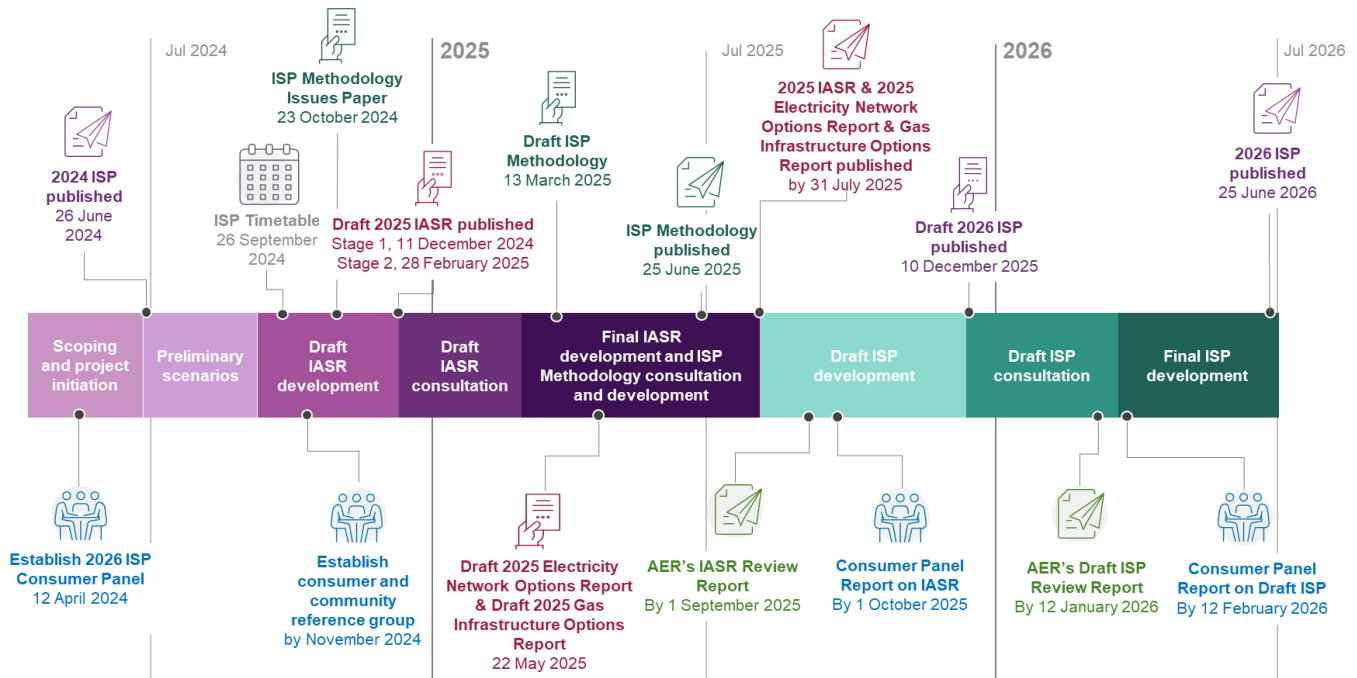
Jul 2024

2025

Jul 2025

2026

Jul 2026

2024 ISP published
26 June 2024

ISP Timetable
26 September 2024

ISP Methodology Issues Paper
23 October 2024

Draft 2025 IASR published
Stage 1, 11 December 2024
Stage 2, 28 February 2025

Draft ISP Methodology
13 March 2025

ISP Methodology published
25 June 2025

2025 IASR & 2025 Electricity Network Options Report & Gas Infrastructure Options Report published
by 31 July 2025

Draft 2026 ISP published
10 December 2025

2026 ISP published
25 June 2026

Scoping and project initiation

Preliminary scenarios

Draft IASR development

Draft IASR consultation

Final IASR development and ISP Methodology consultation and development

Draft ISP development

Draft ISP consultation

Final ISP development

Establish 2026 ISP Consumer Panel
12 April 2024

Establish consumer and community reference group
by November 2024

Draft 2025 Electricity Network Options Report & Draft 2025 Gas Infrastructure Options Report
22 May 2025

AER's IASR Review Report
By 1 September 2025

Consumer Panel Report on IASR
By 1 October 2025

AER's Draft ISP Review Report
By 12 January 2026

Consumer Panel Report on Draft ISP
By 12 February 2026